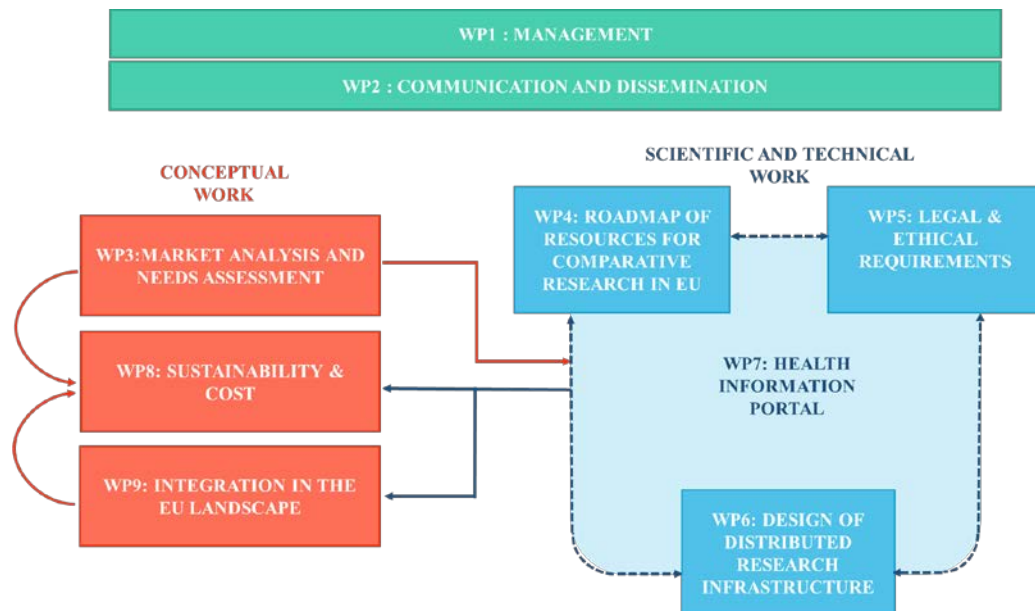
WP1 : MANAGEMENT

WP2 : COMMUNICATION AND DISSEMINATION

CONCEPTUAL WORK

WP3:MARKET ANALYSIS AND NEEDS ASSESSMENT

WP8: SUSTAINABILITY & COST

WP9: INTEGRATION IN THE EU LANDSCAPE

SCIENTIFIC AND TECHNICAL WORK

WP4: ROADMAP OF RESOURCES FOR COMPARATIVE RESEARCH IN EU

WP5: LEGAL & ETHICAL REQUIREMENTS

WP7: HEALTH INFORMATION PORTAL

WP6: DESIGN OF DISTRIBUTED RESEARCH INFRASTRUCTURE